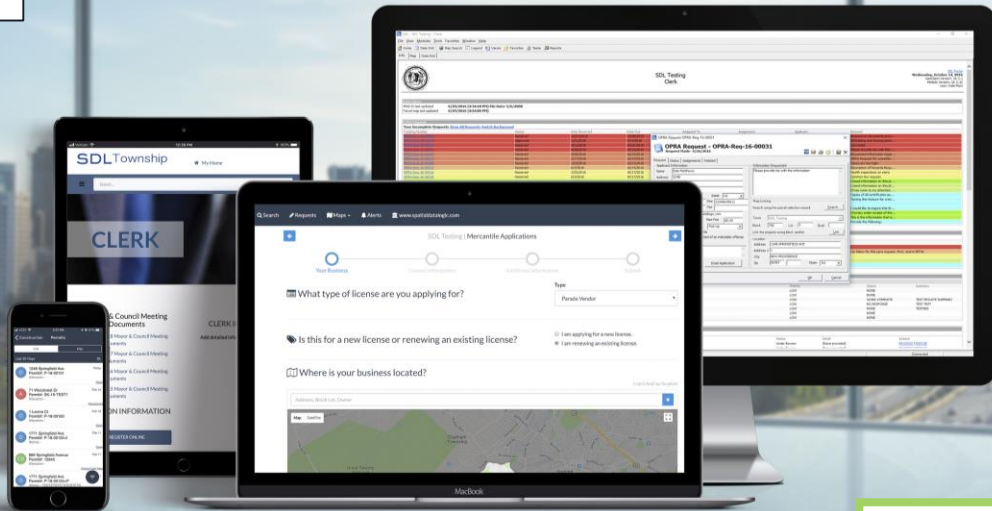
SDL Testing
Clerk

OPRA Request - OPRA-Req-16-00031

SDLTownship
My Home
Search...
CLERK
& Council Meeting Documents
Mayor & Council Meeting
Mayor & Council Meeting
Mayor & Council Meeting
ON INFORMATION
REGISTER ONLINE
CLERK
Construction
Permits
1540 Springfield Ave
71 Woodland Dr
1 Locust Ct
1771 Springfield Ave
881 Springfield Avenue
1771 Springfield Ave

Search
Requests
Maps
Alerts
www.spatialdatalogic.com
SDL Testing | Mercantile Applications
Your Business
What type of license are you applying for?
Type
Parade Vendor
Is this for a new license or renewing an existing license?
I am applying for a new license.
I am renewing an existing license.
Where is your business located?
Map
Satellite
MacBook